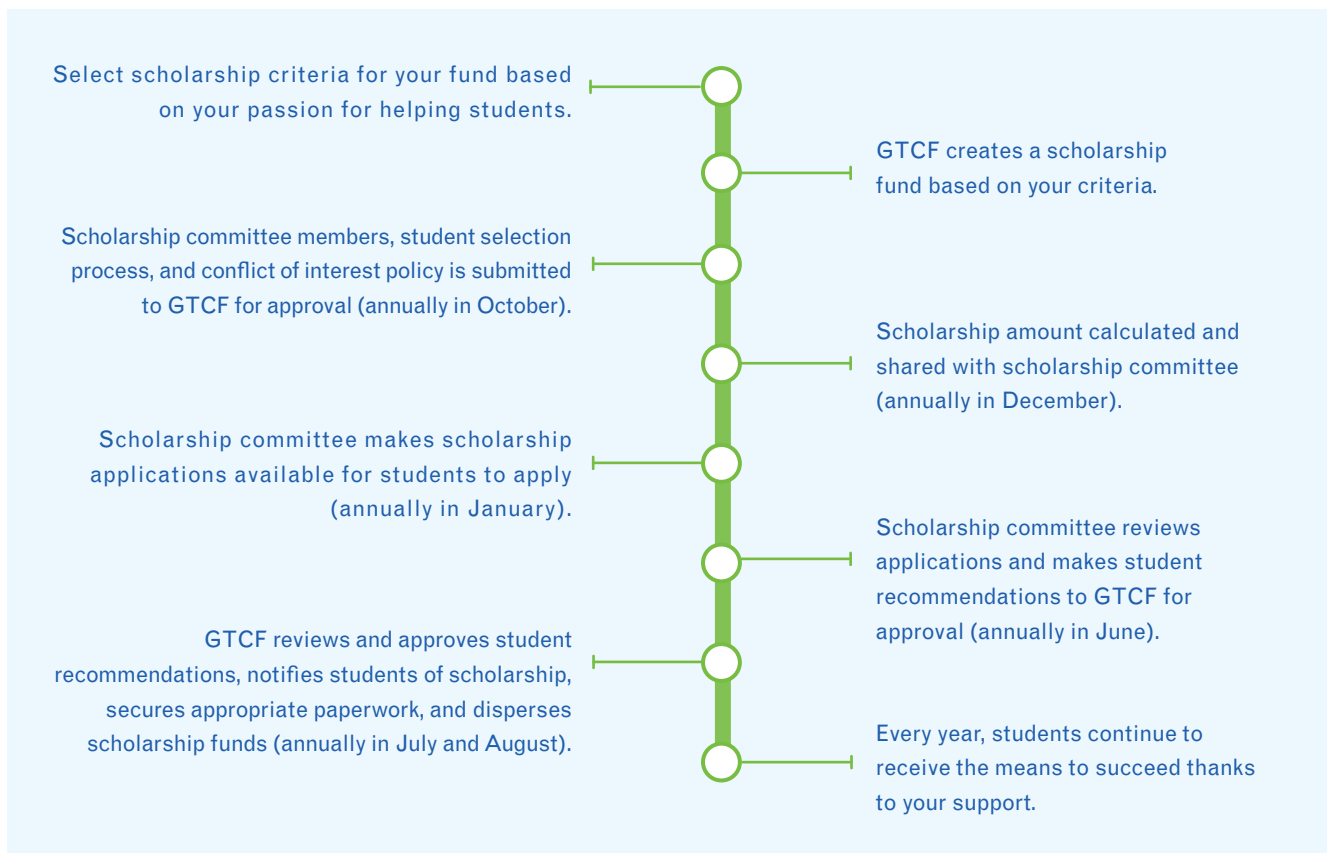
Select scholarship criteria for your fund based on your passion for helping students.

GTCF creates a scholarship fund based on your criteria.

Scholarship committee members, student selection process, and conflict of interest policy is submitted to GTCF for approval (annually in October).

Scholarship amount calculated and shared with scholarship committee (annually in December).

Scholarship committee makes scholarship applications available for students to apply (annually in January).

Scholarship committee reviews applications and makes student recommendations to GTCF for approval (annually in June).

GTCF reviews and approves student recommendations, notifies students of scholarship, secures appropriate paperwork, and disperses scholarship funds (annually in July and August).

Every year, students continue to receive the means to succeed thanks to your support.